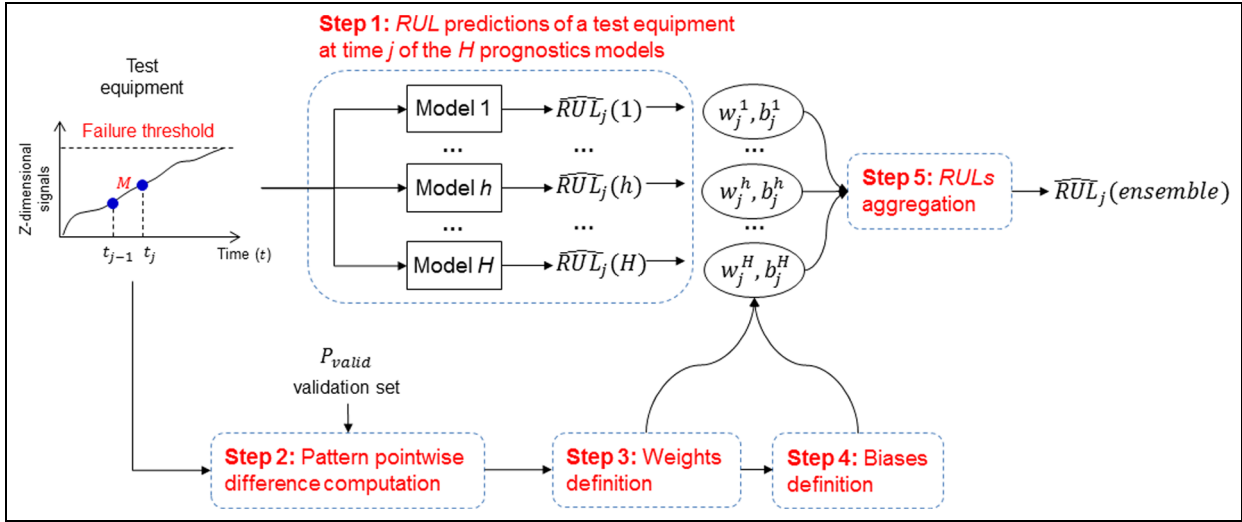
Step 1: RUL predictions of a test equipment at time j of the H prognostics models

Test equipment

Failure threshold

Z-dimensional signals

M

$t_{j-1}$ $t_j$

Time $(t)$

Model 1
...
Model h
...
Model H

$\widehat{RUL}_j(1)$
...
$\widehat{RUL}_j(h)$
...
$\widehat{RUL}_j(H)$

$w_j^1, b_j^1$
...
$w_j^h, b_j^h$
...
$w_j^H, b_j^H$

Step 5: RULs aggregation

$\widehat{RUL}_j(ensemble)$

$P_{valid}$
validation set

Step 2: Pattern pointwise difference computation

Step 3: Weights definition

Step 4: Biases definition